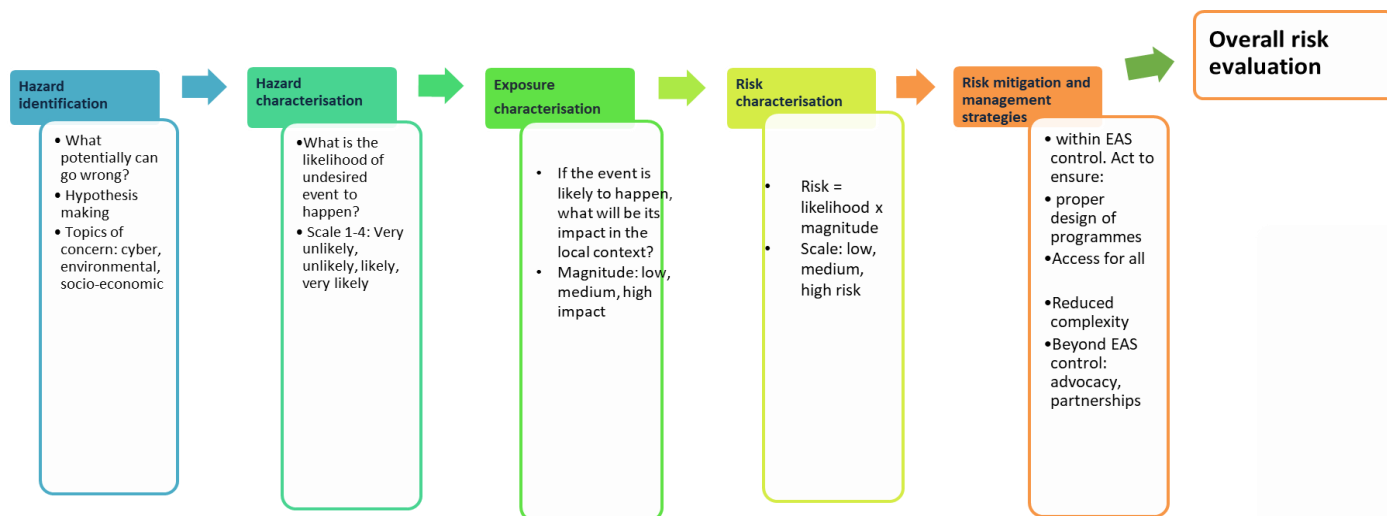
Hazard identification

• What potentially can go wrong?
• Hypothesis making
• Topics of concern: cyber, environmental, socio-economic

Hazard characterisation

•What is the likelihood of undesired event to happen?
• Scale 1-4: Very unlikely, unlikely, likely, very likely

Exposure characterisation

• If the event is likely to happen, what will be its impact in the local context?
• Magnitude: low, medium, high impact

Risk characterisation

• Risk = likelihood x magnitude
• Scale: low, medium, high risk

Risk mitigation and management strategies

• within EAS control. Act to ensure:
• proper design of programmes
•Access for all
•Reduced complexity
•Beyond EAS control: advocacy, partnerships

Overall risk evaluation